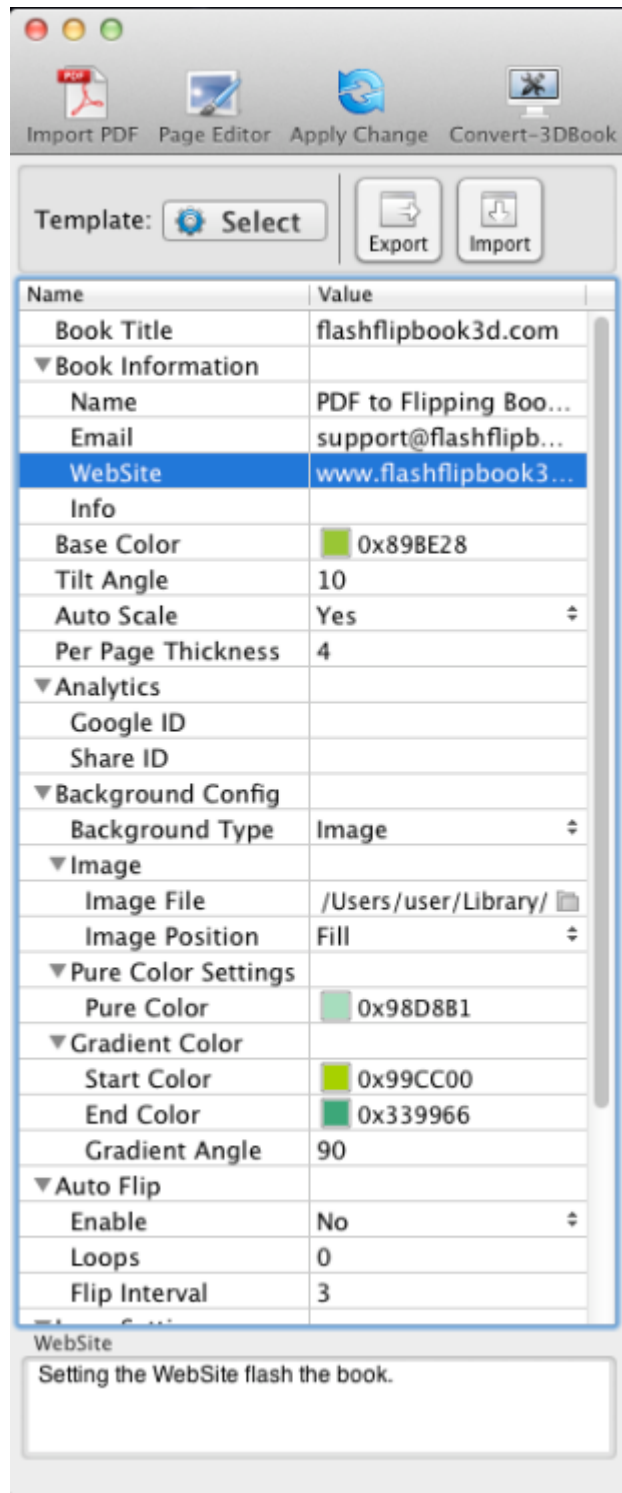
PDF

Import PDF Page Editor Apply Change Convert-3DBook

Template: Select

Export Import

| Name | Value |
|---|---|
| Book Title | flashflipbook3d.com |
| ▼Book Information | |
| Name | PDF to Flipping Boo... |
| Email | support@flashflipb... |
| WebSite | www.flashflipbook3... |
| Info | |
| Base Color | 0x89BE28 |
| Tilt Angle | 10 |
| Auto Scale | Yes |
| Per Page Thickness | 4 |
| ▼Analytics | |
| Google ID | |
| Share ID | |
| ▼Background Config | |
| Background Type | Image |
| ▼Image | |
| Image File | /Users/user/Library/ |
| Image Position | Fill |
| ▼Pure Color Settings | |
| Pure Color | 0x98D8B1 |
| ▼Gradient Color | |
| Start Color | 0x99CC00 |
| End Color | 0x339966 |
| Gradient Angle | 90 |
| ▼Auto Flip | |
| Enable | No |
| Loops | 0 |
| Flip Interval | 3 |
| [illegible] | |

WebSite

Setting the WebSite flash the book.